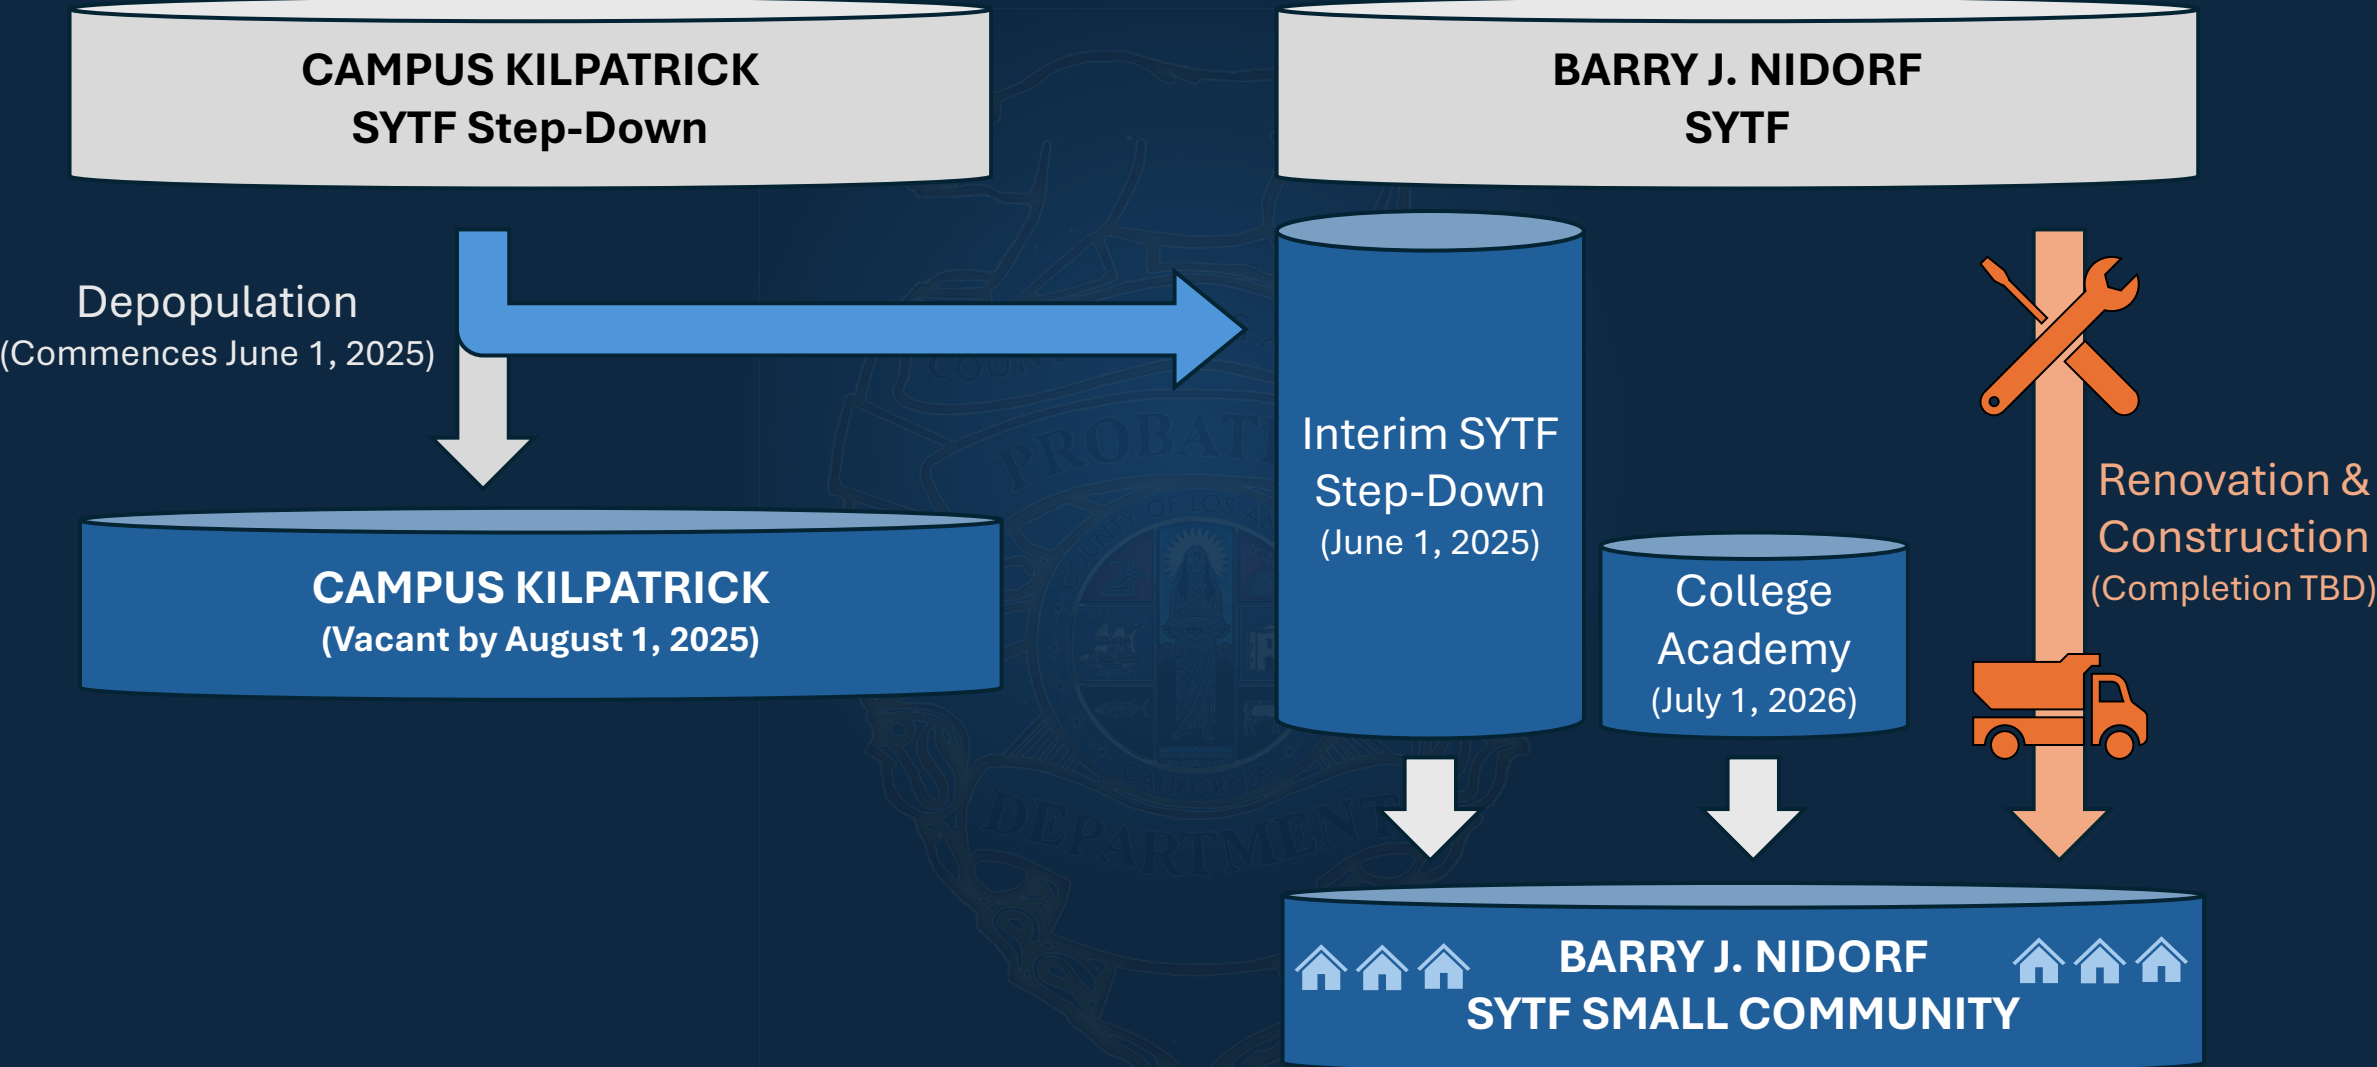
CAMPUS KILPATRICK
SYTF Step-Down

BARRY J. NIDORF
SYTF

Depopulation
(Commences June 1, 2025)

Interim SYTF Step-Down
(June 1, 2025)

Renovation & Construction
(Completion TBD)

CAMPUS KILPATRICK
(Vacant by August 1, 2025)

College Academy
(July 1, 2026)

BARRY J. NIDORF
SYTF SMALL COMMUNITY